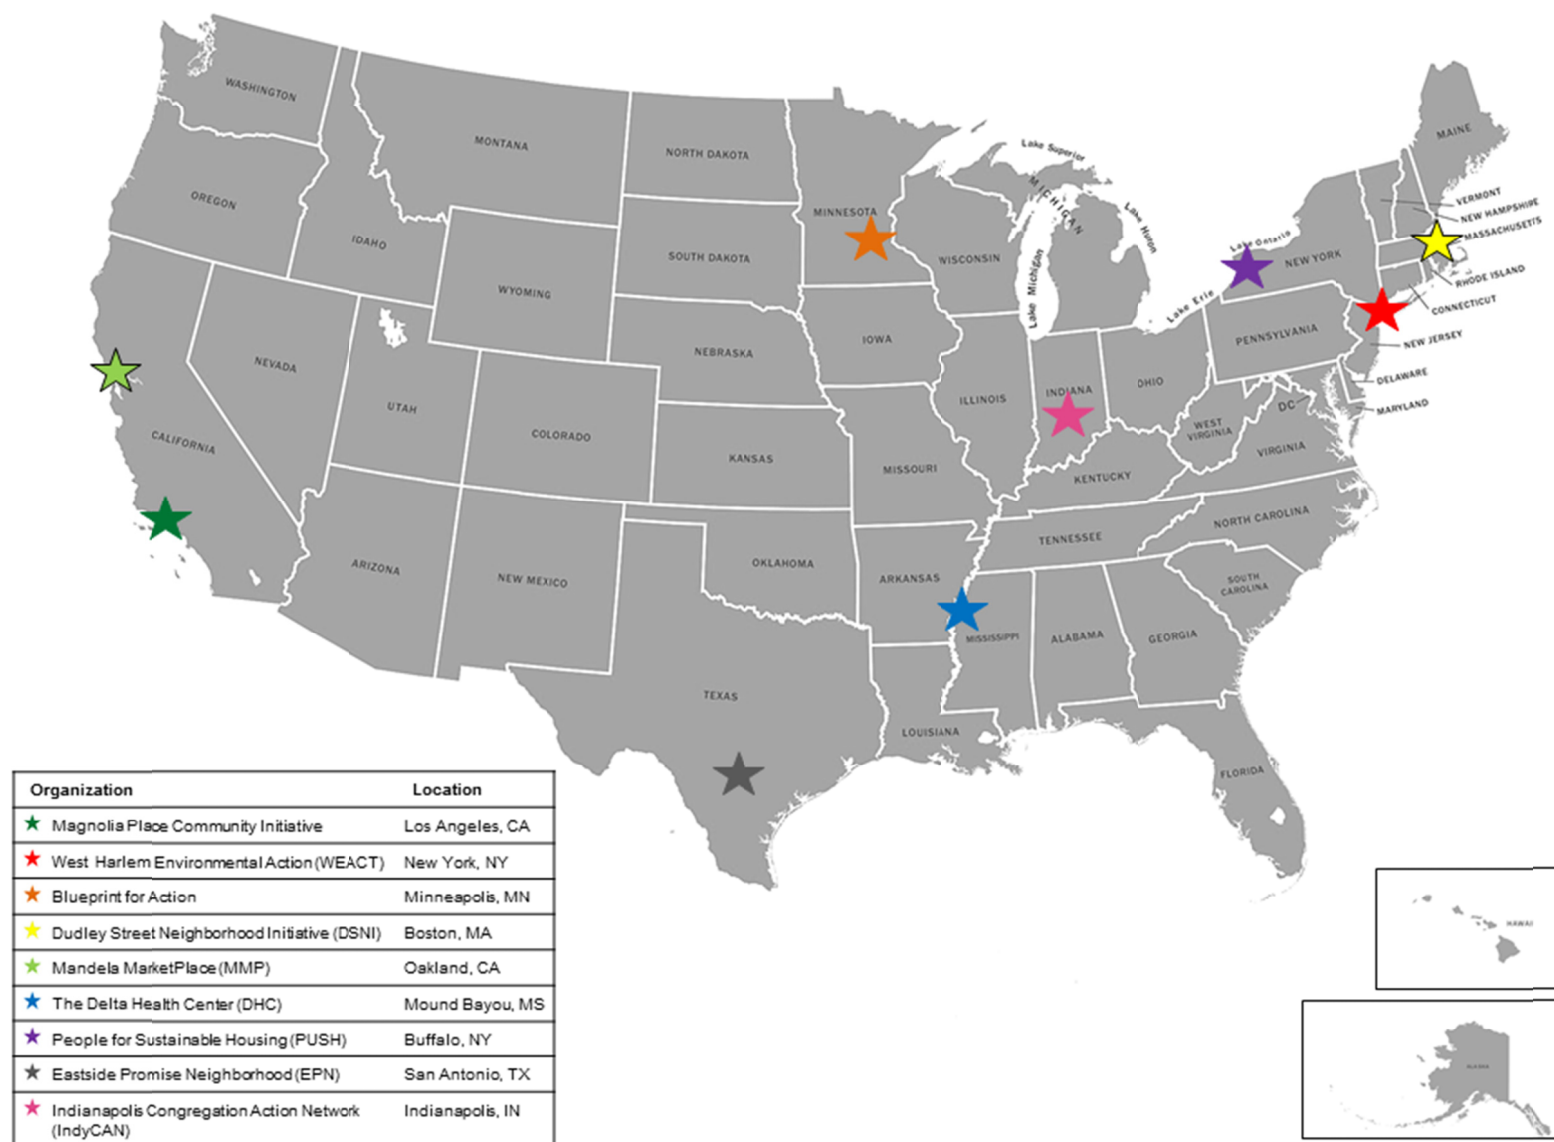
WASHINGTON
MONTANA
NORTH DAKOTA
MINNESOTA
Lake Superior
MICHIGAN
Lake Huron
MAINE
VERMONT
NEW HAMPSHIRE
MASSACHUSETTS
OREGON
IDAHO
SOUTH DAKOTA
WISCONSIN
Lake Michigan
Lake Ontario
NEW YORK
RHODE ISLAND
CONNECTICUT
WYOMING
Lake Erie
PENNSYLVANIA
NEW JERSEY
NEBRASKA
IOWA
NEVADA
UTAH
ILLINOIS
INDIANA
OHIO
DELAWARE
MARYLAND
DC
WEST VIRGINIA
VIRGINIA
CALIFORNIA
COLORADO
KANSAS
MISSOURI
KENTUCKY
TENNESSEE
NORTH CAROLINA
ARIZONA
NEW MEXICO
OKLAHOMA
ARKANSAS
SOUTH CAROLINA
MISSISSIPPI
ALABAMA
GEORGIA
TEXAS
LOUISIANA
FLORIDA
HAWAII
ALASKA

| Organization | Location |
|---|---|
| Magnolia Place Community Initiative | Los Angeles, CA |
| West Harlem Environmental Action (WEACT) | New York, NY |
| Blueprint for Action | Minneapolis, MN |
| Dudley Street Neighborhood Initiative (DSNI) | Boston, MA |
| Mandela MarketPlace (MMP) | Oakland, CA |
| The Delta Health Center (DHC) | Mound Bayou, MS |
| People for Sustainable Housing (PUSH) | Buffalo, NY |
| Eastside Promise Neighborhood (EPN) | San Antonio, TX |
| Indianapolis Congregation Action Network (IndyCAN) | Indianapolis, IN |